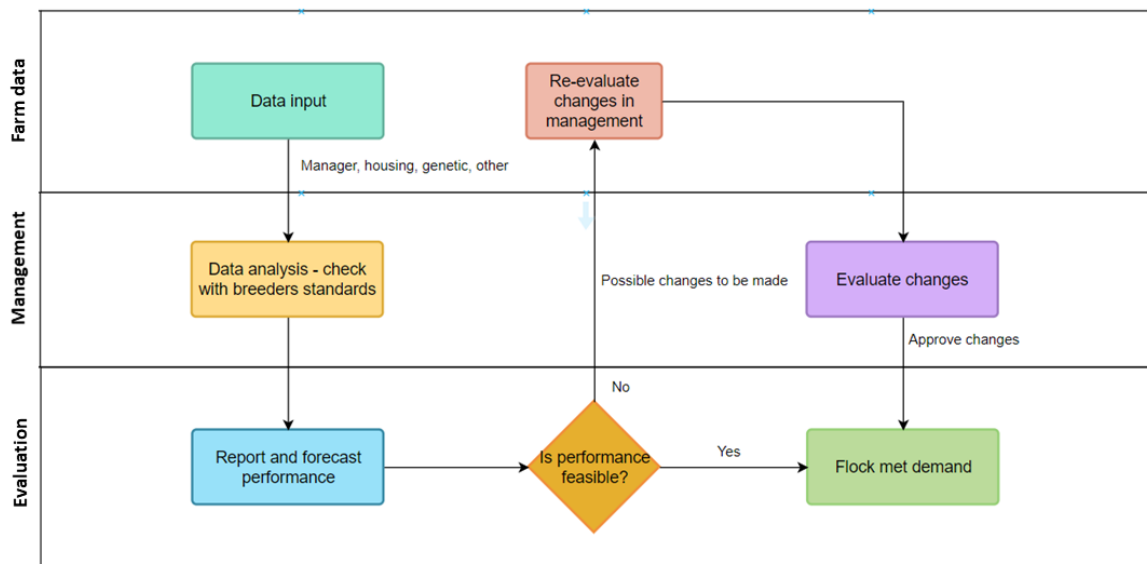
Farm data

Data input

Manager, housing, genetic, other

Re-evaluate changes in management

Management

Data analysis - check with breeders standards

Possible changes to be made

Evaluate changes

Approve changes

Evaluation

No

Report and forecast performance

Is performance feasible?

Yes

Flock met demand